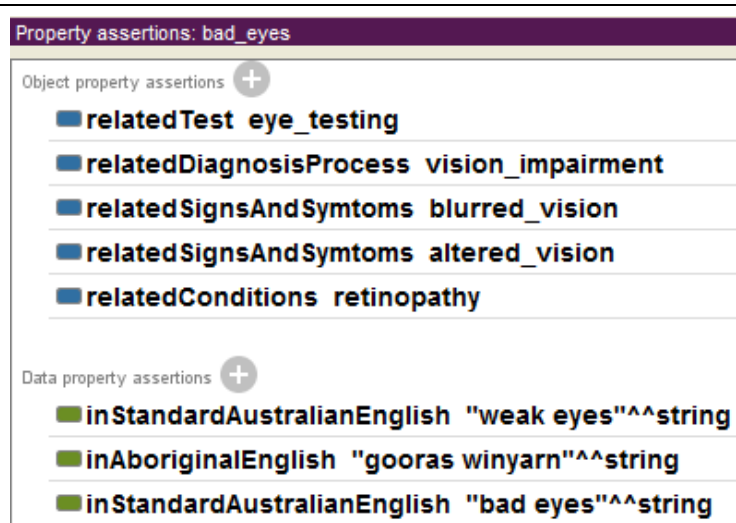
Property assertions: bad_eyes

Object property assertions

relatedTest eye_testing

relatedDiagnosisProcess vision_impairment

relatedSignsAndSymtoms blurred_vision

relatedSignsAndSymtoms altered_vision

relatedConditions retinopathy

Data property assertions

inStandardAustralianEnglish "weak eyes"^^string

inAboriginalEnglish "gooras winyarn"^^string

inStandardAustralianEnglish "bad eyes"^^string